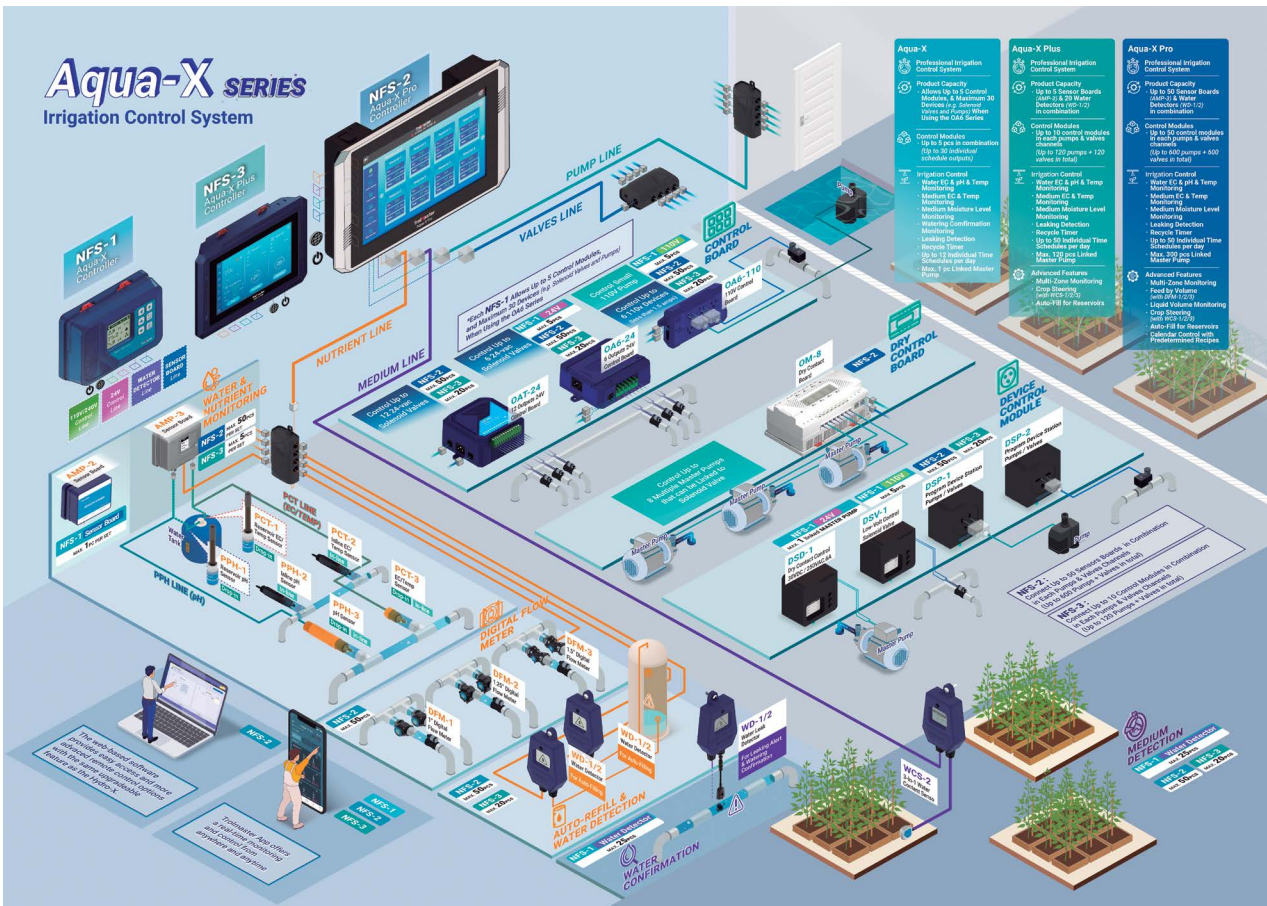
Aqua-X SERIES
Irrigation Control System

NFS-2
Aqua-X Pro Controller

NFS-3
Aqua-X Plus Controller

NFS-1
Aqua-X Controller

110V/240V
24V
WATER DETECTOR
SENSOR BOARD

Aqua-X
Professional Irrigation Control System
Product Capacity
· Allows Up to 5 Control Modules, & Maximum 30 Devices (e.g. Solenoid Valves and Pumps) When Using the OA6 Series
Control Modules
· Up to 5 pcs in combination (Up to 30 individual schedule outputs)
Irrigation Control
· Water EC & pH & Temp Monitoring
· Medium EC & Temp Monitoring
· Medium Moisture Level Monitoring
· Watering Confirmation Monitoring
· Leaking Detection
· Recycle Timer
· Up to 12 Individual Time Schedules per day
· Max. 1 pc Linked Master Pump

Aqua-X Plus
Professional Irrigation Control System
Product Capacity
· Up to 5 Sensor Boards (AMP-3) & 20 Water Detectors (WD-1/2) in combination
Control Modules
· Up to 10 control modules in each pumps & valves channels (Up to 120 pumps + 120 valves in total)
Irrigation Control
· Water EC & pH & Temp Monitoring
· Medium EC & Temp Monitoring
· Medium Moisture Level Monitoring
· Leaking Detection
· Recycle Timer
· Up to 50 Individual Time Schedules per day
· Max. 120 pcs Linked Master Pump
Advanced Features
· Multi-Zone Monitoring
· Crop Steering (with WCS-1/2/3)
· Auto-Fill for Reservoirs

Aqua-X Pro
Professional Irrigation Control System
Product Capacity
· Up to 50 Sensor Boards (AMP-3) & Water Detectors (WD-1/2) in combination
Control Modules
· Up to 50 control modules in each pumps & valves channels (Up to 600 pumps + 600 valves in total)
Irrigation Control
· Water EC & pH & Temp Monitoring
· Medium EC & Temp Monitoring
· Medium Moisture Level Monitoring
· Leaking Detection
· Recycle Timer
· Up to 50 Individual Time Schedules per day
· Max. 300 pcs Linked Master Pump
Advanced Features
· Multi-Zone Monitoring
· Feed by Volume (with DFM-1/2/3)
· Liquid Volume Monitoring
· Crop Steering (with WCS-1/2/3)
· Auto-Fill for Reservoirs
· Calendar Control with Predetermined Recipes

PUMP LINE
VALVES LINE
CONTROL BOARD
NUTRIENT LINE
MEDIUM LINE

*Each NFS-1 Allows Up to 5 Control Modules, and Maximum 30 Devices (e.g. Solenoid Valves and Pumps) When Using the OA6 Series

NFS-1 110V
NFS-2 MAX 50PCS
NFS-3 MAX 20PCS
Control Small 110V Pump
Control Up to 6 x 110v Devices
OA6-110 110V Control Board

NFS-1 24V
NFS-2 MAX 50PCS
NFS-3 MAX 20PCS
Control Up to 6 24-vac Solenoid Valves
OA6-24 6 Outlet 24V Control Board

NFS-2 MAX 50PCS
NFS-3 MAX 20PCS
Control Up to 12 24-vac Solenoid Valves
OAT-24 12 Outlet 24V Control Board

DRY CONTROL BOARD
OM-8 Dry Contact Board
NFS-2

Control Up to 8 Multiple Master Pumps that can be Linked to Solenoid Valve
Master Pump

DEVICE CONTROL MODULE
NFS-2 MAX 50PCS
NFS-3 MAX 20PCS
DSP-2 Program Device Station Pumps / Valves
NFS-1 110V MAX 1PCS
DSP-1 Program Device Station Pumps / Valves
NFS-1 24V MAX 1 Linked MASTER PUMP
DSV-1 Low-Volt Control Solenoid Valve
DSD-1 Dry Contact Control 24VDC/250VAC 8A
Pump

WATER & NUTRIENT MONITORING
AMP-3 Sensor Board
NFS-2 MAX 50PCS
NFS-3 MAX 5PCS PER SET

AMP-2 Sensor Board
NFS-1 Sensor Board MAX 1PC PER SET

PCT LINE (EC/TEMP)
PCT-1 Medium EC Temp Sensor
PCT-2 Inline EC Temp Sensor
PCT-3 EC/Temp Sensor
PPH-1 Medium pH Sensor
PPH-2 Inline pH Sensor
PPH-3 pH Sensor
Water Tank
PPH LINE (pH)

DIGITAL FLOW METER
DFM-3 1.5" Digital Flow Meter
DFM-2 1.25" Digital Flow Meter
DFM-1 1" Digital Flow Meter
NFS-2 MAX 50PCS

NFS-2:
Connect Up to 50 Sensor Boards in Combination
Connect Up to 50 Control Modules in Each Pumps & Valves Channels (Up to 600 Pumps + Valves in total)
NFS-3:
Connect Up to 10 Control Modules in Combination in Each Pumps & Valves Channels (Up to 120 Pumps + Valves in total)

WD-1/2 Water Detector
For Auto-Filling
WD-1/2 Water Detector
For Leaking Alert & Watering Confirmation
AUTO-REFILL & WATER DETECTION
NFS-2 MAX 50PCS
NFS-3 MAX 20PCS

NFS-1 Water Detector MAX 25PCS
WATER CONFIRMATION

WCS-2 3-in-1 Water Content Sensor
MEDIUM DETECTION
NFS-1 Water Detector
NFS-2 MAX 50PCS
NFS-3 MAX 20PCS

The web-based software provides easy access and more advanced remote control options with the same customizable feature as the Hydro-X.
NFS-2

Trolmaster App offers a real-time monitoring and control experience anywhere and anytime
NFS-1
NFS-2
NFS-3